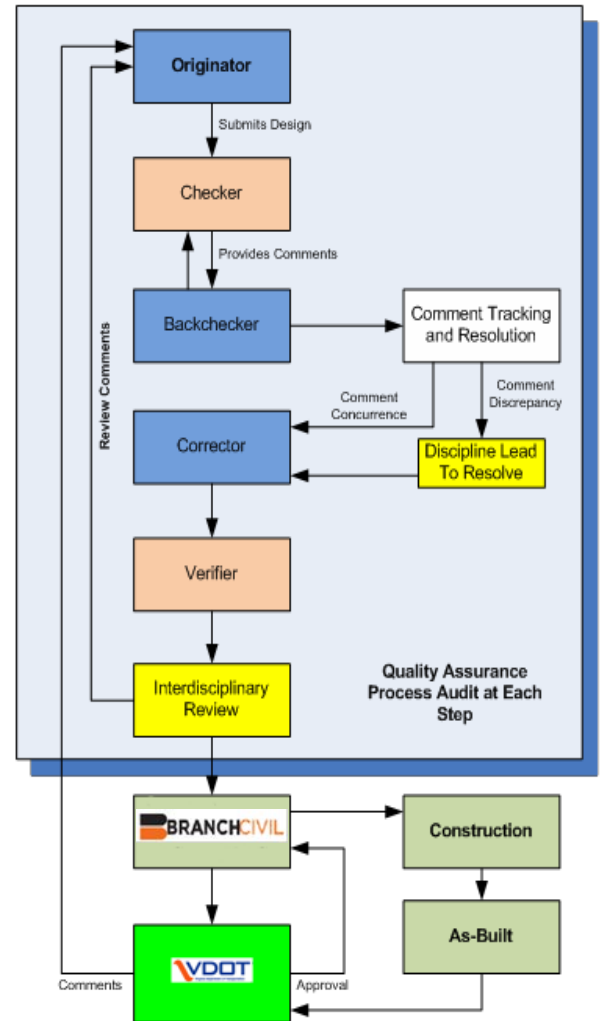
Originator

Submits Design

Checker

Provides Comments

Backchecker

Comment Tracking and Resolution

Review Comments

Comment Concurrence

Comment Discrepancy

Corrector

Discipline Lead To Resolve

Verifier

Interdisciplinary Review

Quality Assurance Process Audit at Each Step

BRANCHCIVIL

Construction

As-Built

VDOT

Comments

Approval